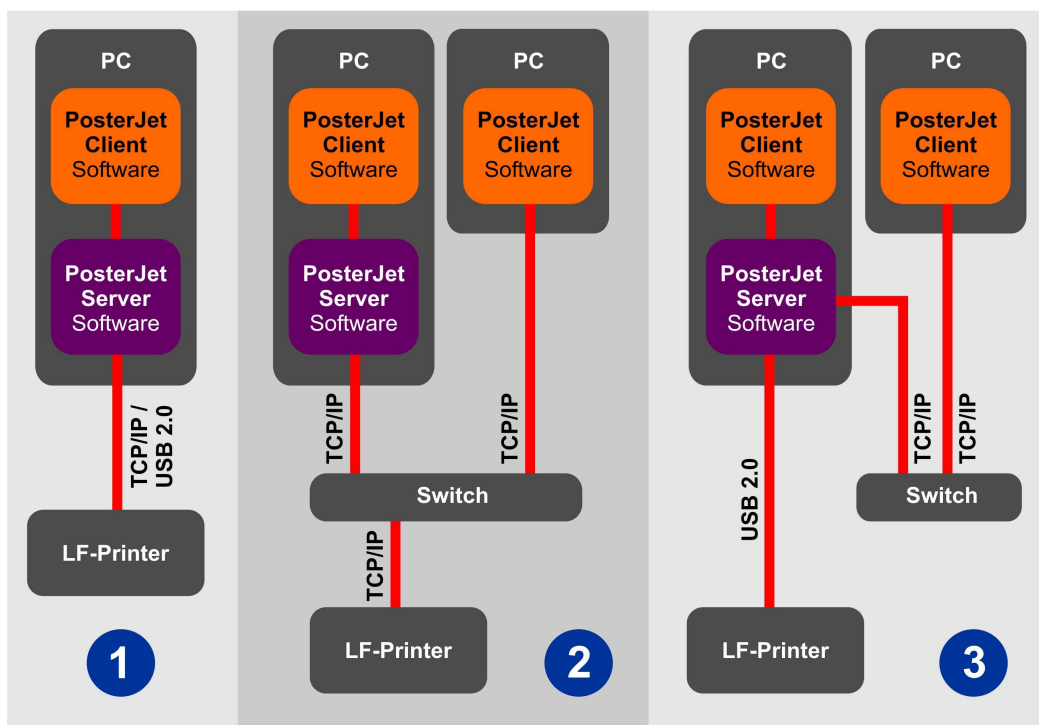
PC

PosterJet Client Software

PosterJet Server Software

TCP/IP / USB 2.0

LF-Printer

1

PC

PosterJet Client Software

PosterJet Server Software

PC

PosterJet Client Software

TCP/IP

TCP/IP

Switch

TCP/IP

LF-Printer

2

PC

PosterJet Client Software

PosterJet Server Software

PC

PosterJet Client Software

TCP/IP

TCP/IP

USB 2.0

Switch

LF-Printer

3